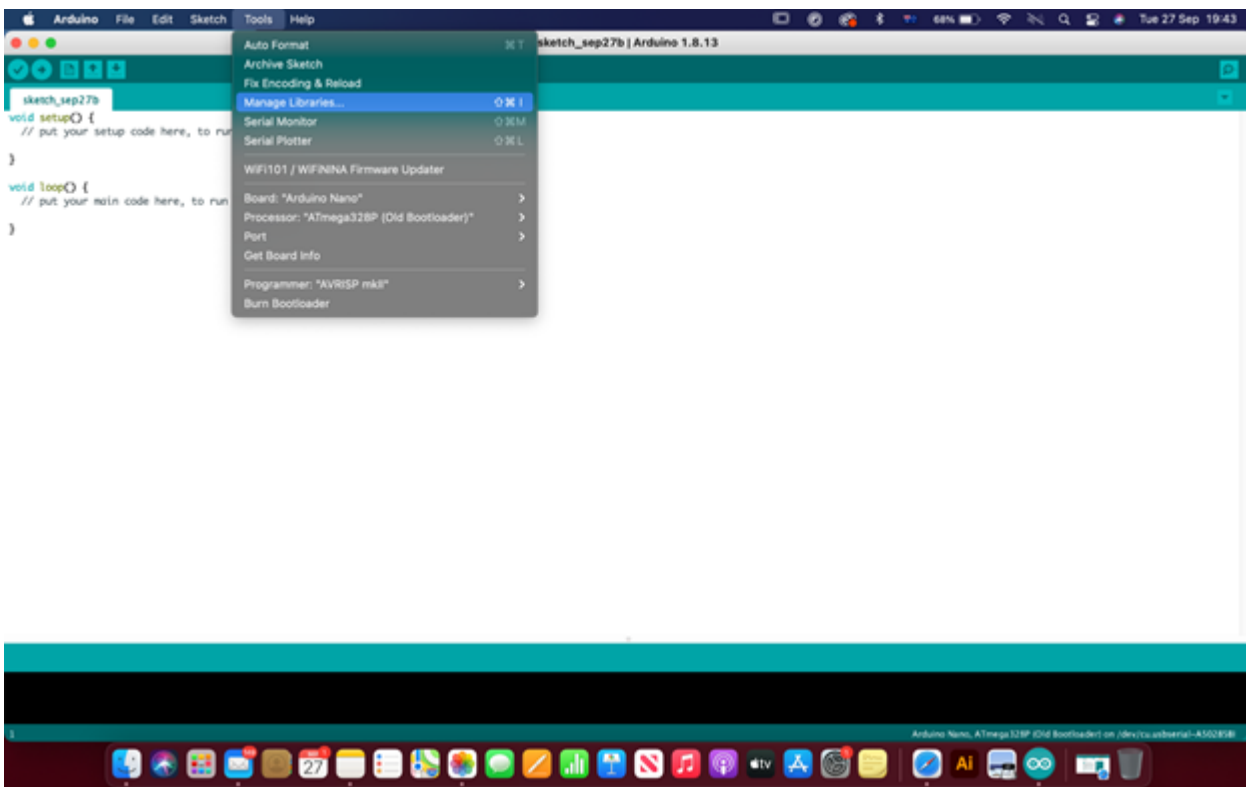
Arduino File Edit Sketch Tools Help

68% Tue 27 Sep 19:43

sketch_sep27b | Arduino 1.8.13

sketch_sep27b

void setup() {
  // put your setup code here, to run

}

void loop() {
  // put your main code here, to run

}

Auto Format ⌘T
Archive Sketch
Fix Encoding & Reload
Manage Libraries... ⇧⌘I
Serial Monitor ⇧⌘M
Serial Plotter ⇧⌘L
WiFi101 / WiFiNINA Firmware Updater
Board: "Arduino Nano"
Processor: "ATmega328P (Old Bootloader)"
Port
Get Board Info
Programmer: "AVRISP mkII"
Burn Bootloader

1

Arduino Nano, ATmega328P (Old Bootloader) on /dev/cu.usbserial-A50285BI

27

Ai